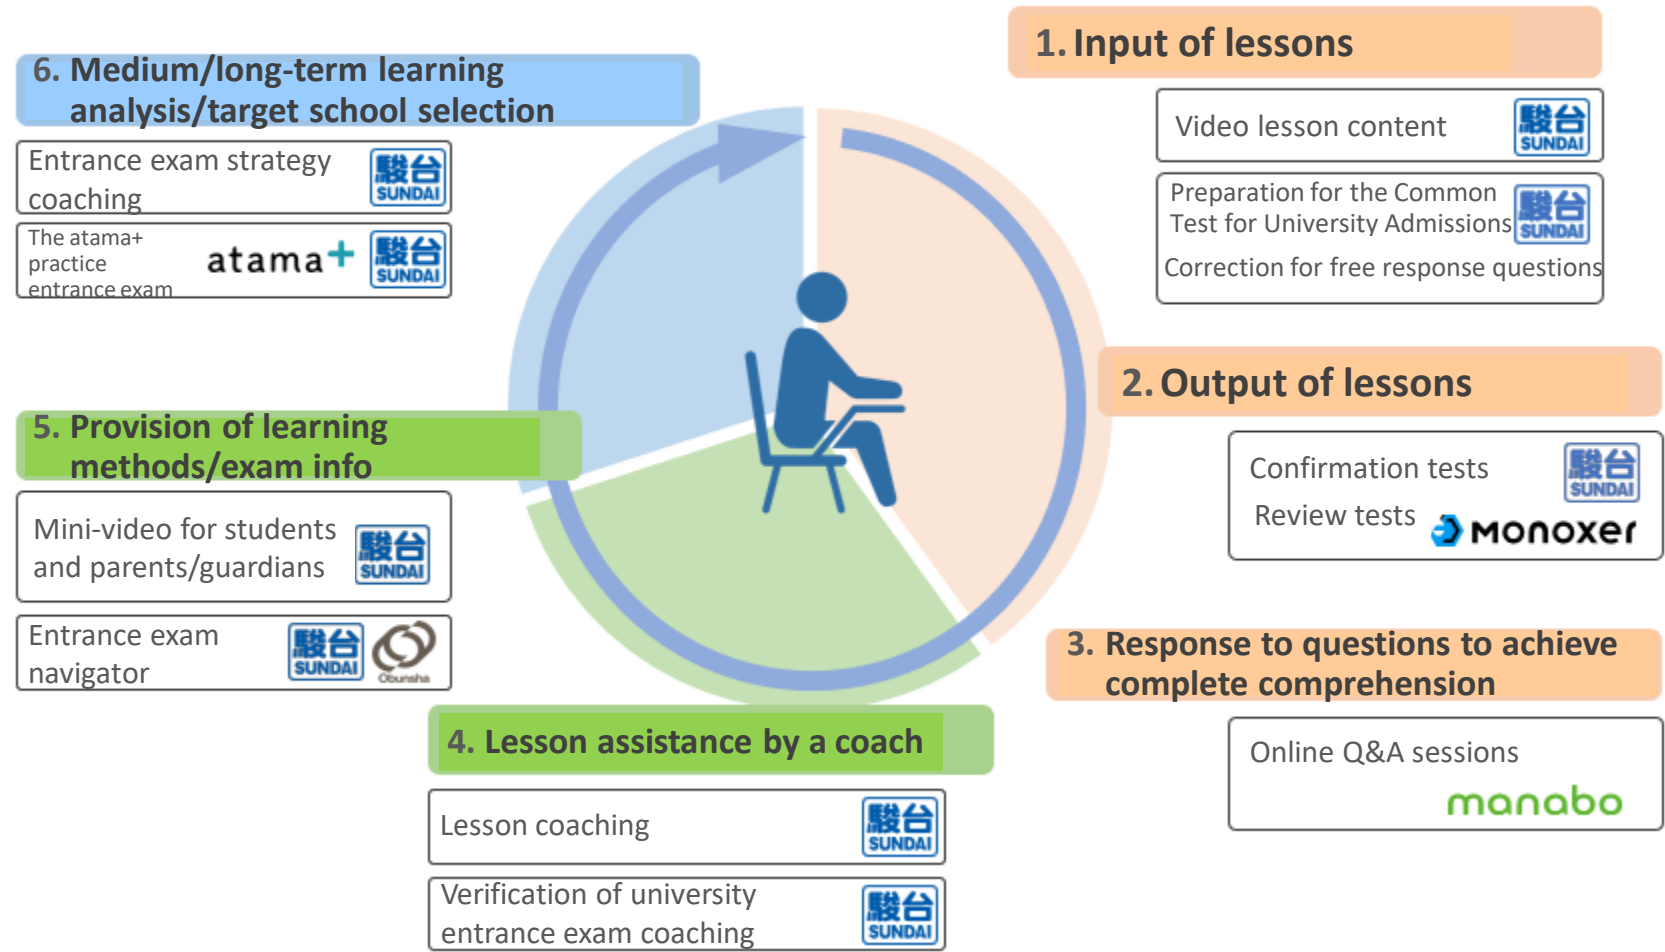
6. Medium/long-term learning analysis/target school selection

Entrance exam strategy coaching 駿台 SUNDAI

The atama+ practice entrance exam atama+ 駿台 SUNDAI

1. Input of lessons

Video lesson content 駿台 SUNDAI

Preparation for the Common Test for University Admissions 駿台 SUNDAI

Correction for free response questions

2. Output of lessons

Confirmation tests 駿台 SUNDAI

Review tests Monoxer

5. Provision of learning methods/exam info

Mini-video for students and parents/guardians 駿台 SUNDAI

Entrance exam navigator 駿台 SUNDAI Obunsha

3. Response to questions to achieve complete comprehension

Online Q&A sessions

manabo

4. Lesson assistance by a coach

Lesson coaching 駿台 SUNDAI

Verification of university entrance exam coaching 駿台 SUNDAI